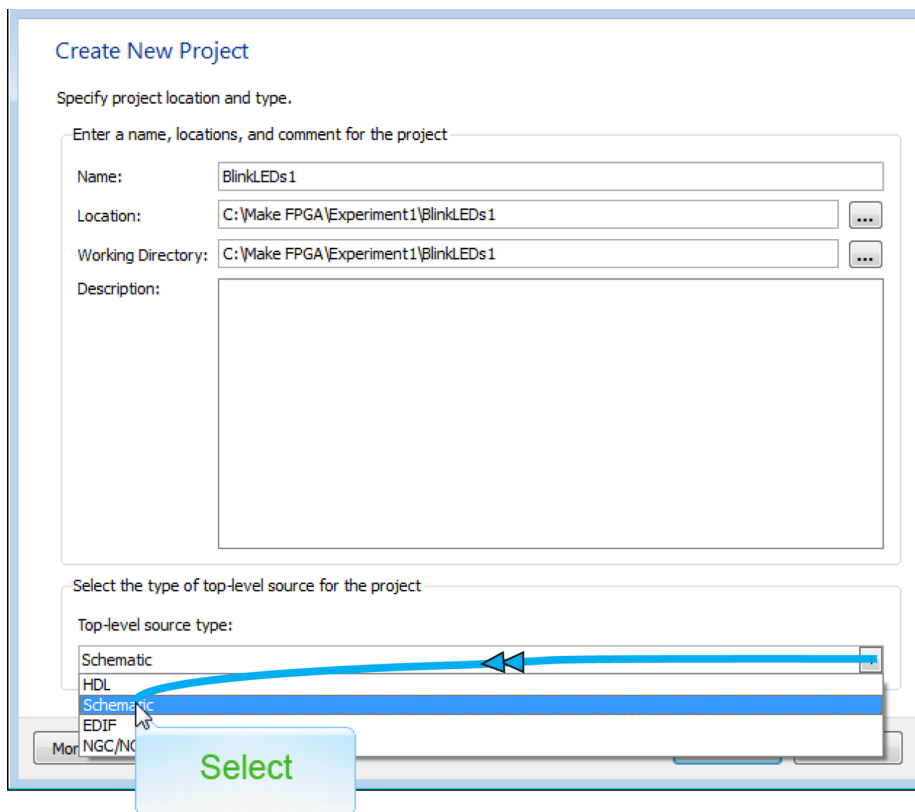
Create New Project

Specify project location and type.

Enter a name, locations, and comment for the project

Name: BlinkLEDs1

Location: C:\Make FPGA\Experiment1\BlinkLEDs1 ...

Working Directory: C:\Make FPGA\Experiment1\BlinkLEDs1 ...

Description:

Select the type of top-level source for the project

Top-level source type:

Schematic

HDL
Schematic
EDIF
NGC/N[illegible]

Mo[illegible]

Select